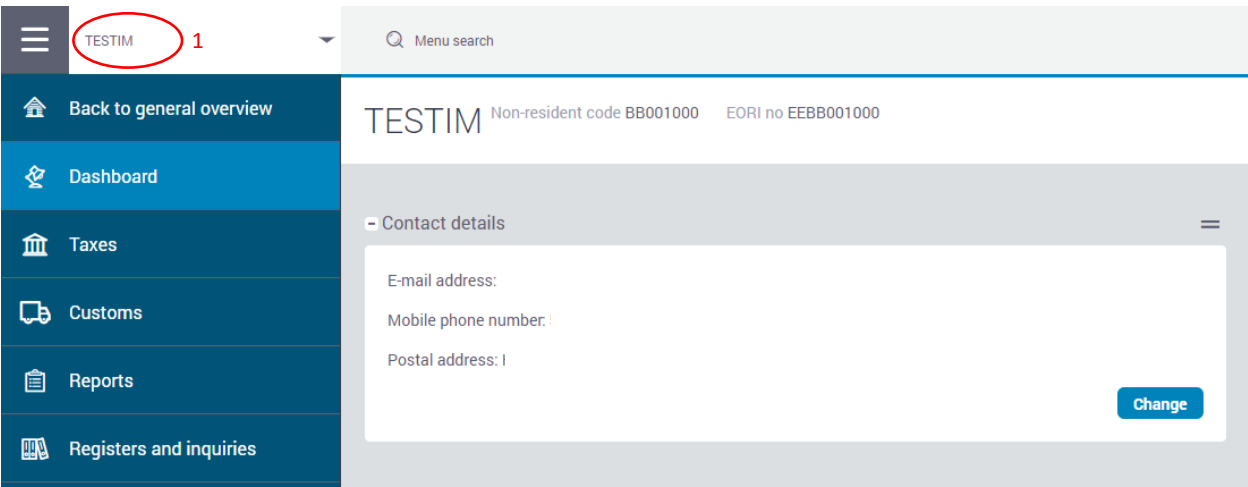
TESTIM 1

Menu search

Back to general overview

Dashboard

Taxes

Customs

Reports

Registers and inquiries

TESTIM Non-resident code BB001000 EORI no EEBB001000

Contact details

E-mail address:

Mobile phone number:

Postal address:

Change